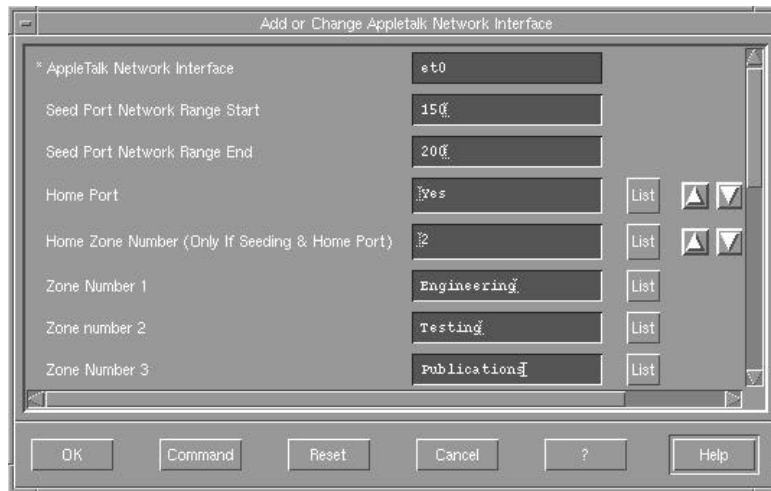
Add or Change Appletalk Network Interface

* AppleTalk Network Interface | et0

Seed Port Network Range Start | 150

Seed Port Network Range End | 200

Home Port | Yes | List

Home Zone Number (Only If Seeding & Home Port) | 2 | List

Zone Number 1 | Engineering | List

Zone number 2 | Testing | List

Zone Number 3 | Publications | List

OK | Command | Reset | Cancel | ? | Help